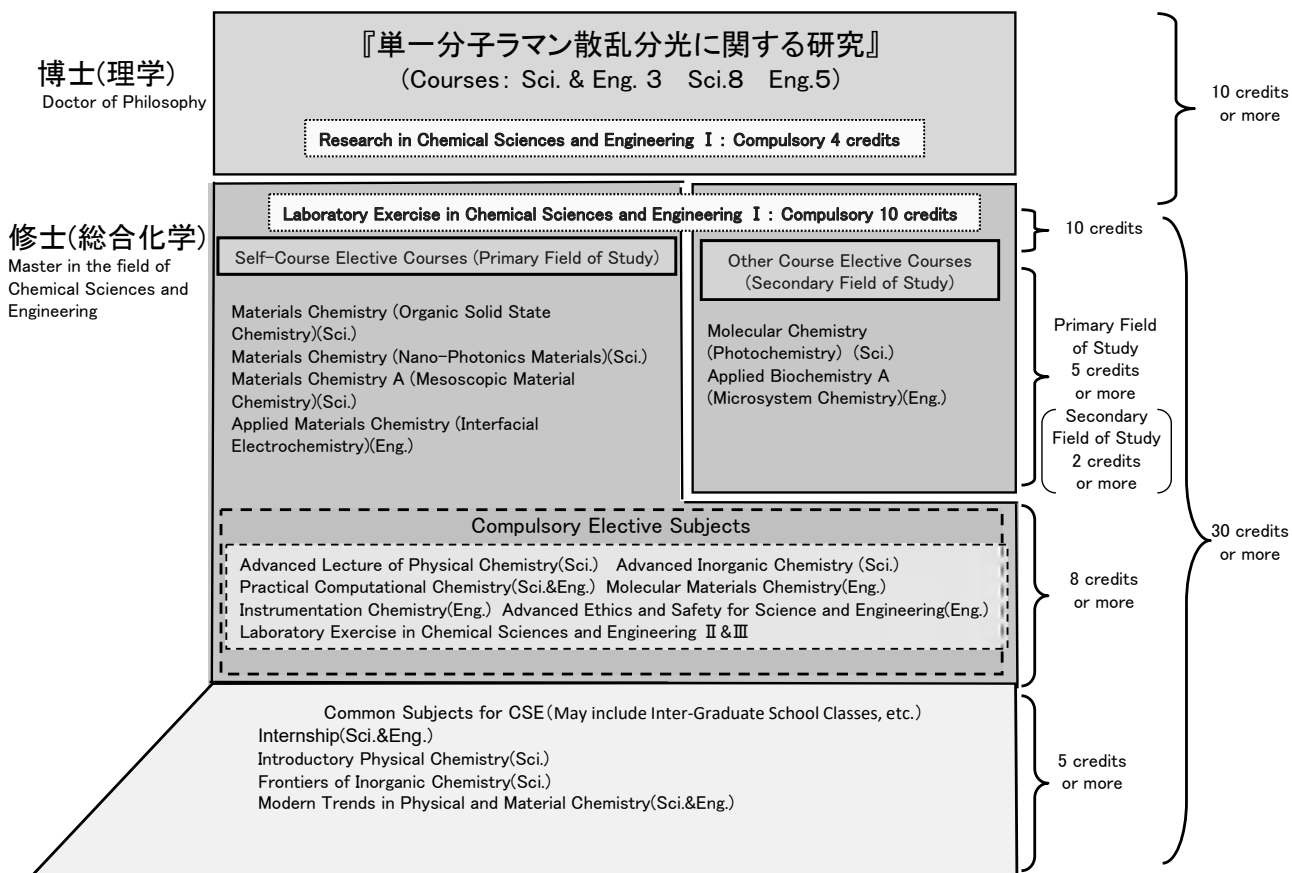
博士(理学)
Doctor of Philosophy

『単一分子ラマン散乱分光に関する研究』
(Courses: Sci. & Eng. 3 Sci.8 Eng.5)

Research in Chemical Sciences and Engineering Ⅰ: Compulsory 4 credits

10 credits or more

修士(総合化学)
Master in the field of Chemical Sciences and Engineering

Laboratory Exercise in Chemical Sciences and Engineering Ⅰ: Compulsory 10 credits

10 credits

Self-Course Elective Courses (Primary Field of Study)

Materials Chemistry (Organic Solid State Chemistry)(Sci.)
Materials Chemistry (Nano-Photonics Materials)(Sci.)
Materials Chemistry A (Mesoscopic Material Chemistry)(Sci.)
Applied Materials Chemistry (Interfacial Electrochemistry)(Eng.)

Other Course Elective Courses (Secondary Field of Study)

Molecular Chemistry (Photochemistry) (Sci.)
Applied Biochemistry A (Microsystem Chemistry)(Eng.)

Primary Field of Study 5 credits or more
Secondary Field of Study 2 credits or more

Compulsory Elective Subjects

Advanced Lecture of Physical Chemistry(Sci.) Advanced Inorganic Chemistry (Sci.)
Practical Computational Chemistry(Sci.&Eng.) Molecular Materials Chemistry(Eng.)
Instrumentation Chemistry(Eng.) Advanced Ethics and Safety for Science and Engineering(Eng.)
Laboratory Exercise in Chemical Sciences and Engineering Ⅱ&Ⅲ

8 credits or more

30 credits or more

Common Subjects for CSE (May include Inter-Graduate School Classes, etc.)
Internship(Sci.&Eng.)
Introductory Physical Chemistry(Sci.)
Frontiers of Inorganic Chemistry(Sci.)
Modern Trends in Physical and Material Chemistry(Sci.&Eng.)

5 credits or more